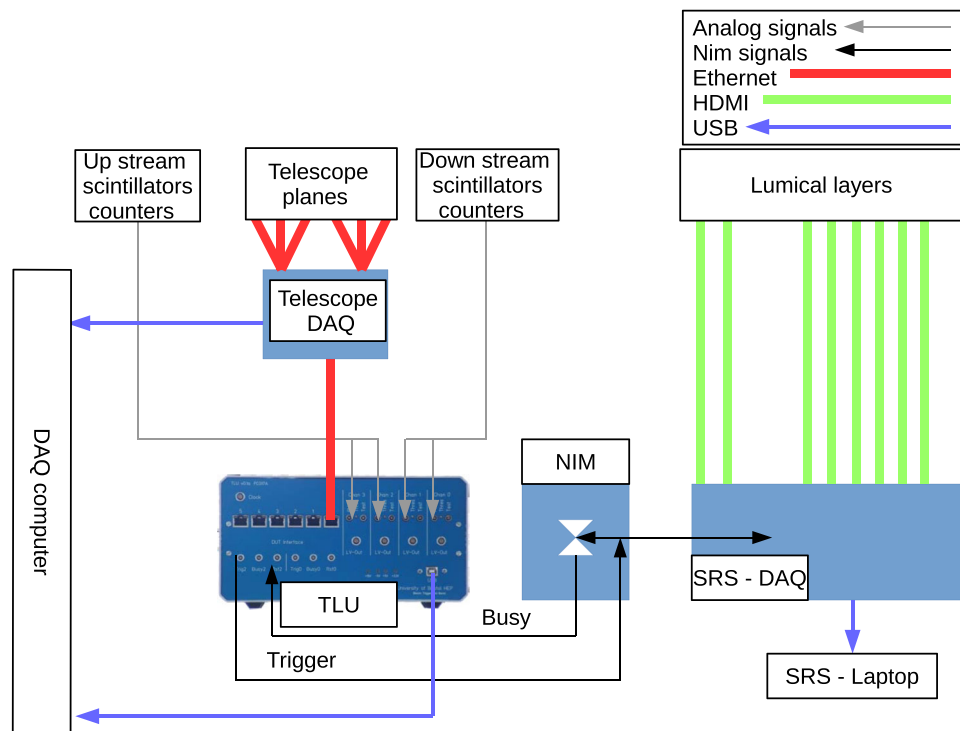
Analog signals
Nim signals
Ethernet
HDMI
USB

Up stream scintillators counters

Telescope planes

Down stream scintillators counters

Lumical layers

Telescope DAQ

DAQ computer

NIM

TLU

SRS - DAQ

Busy

Trigger

SRS - Laptop